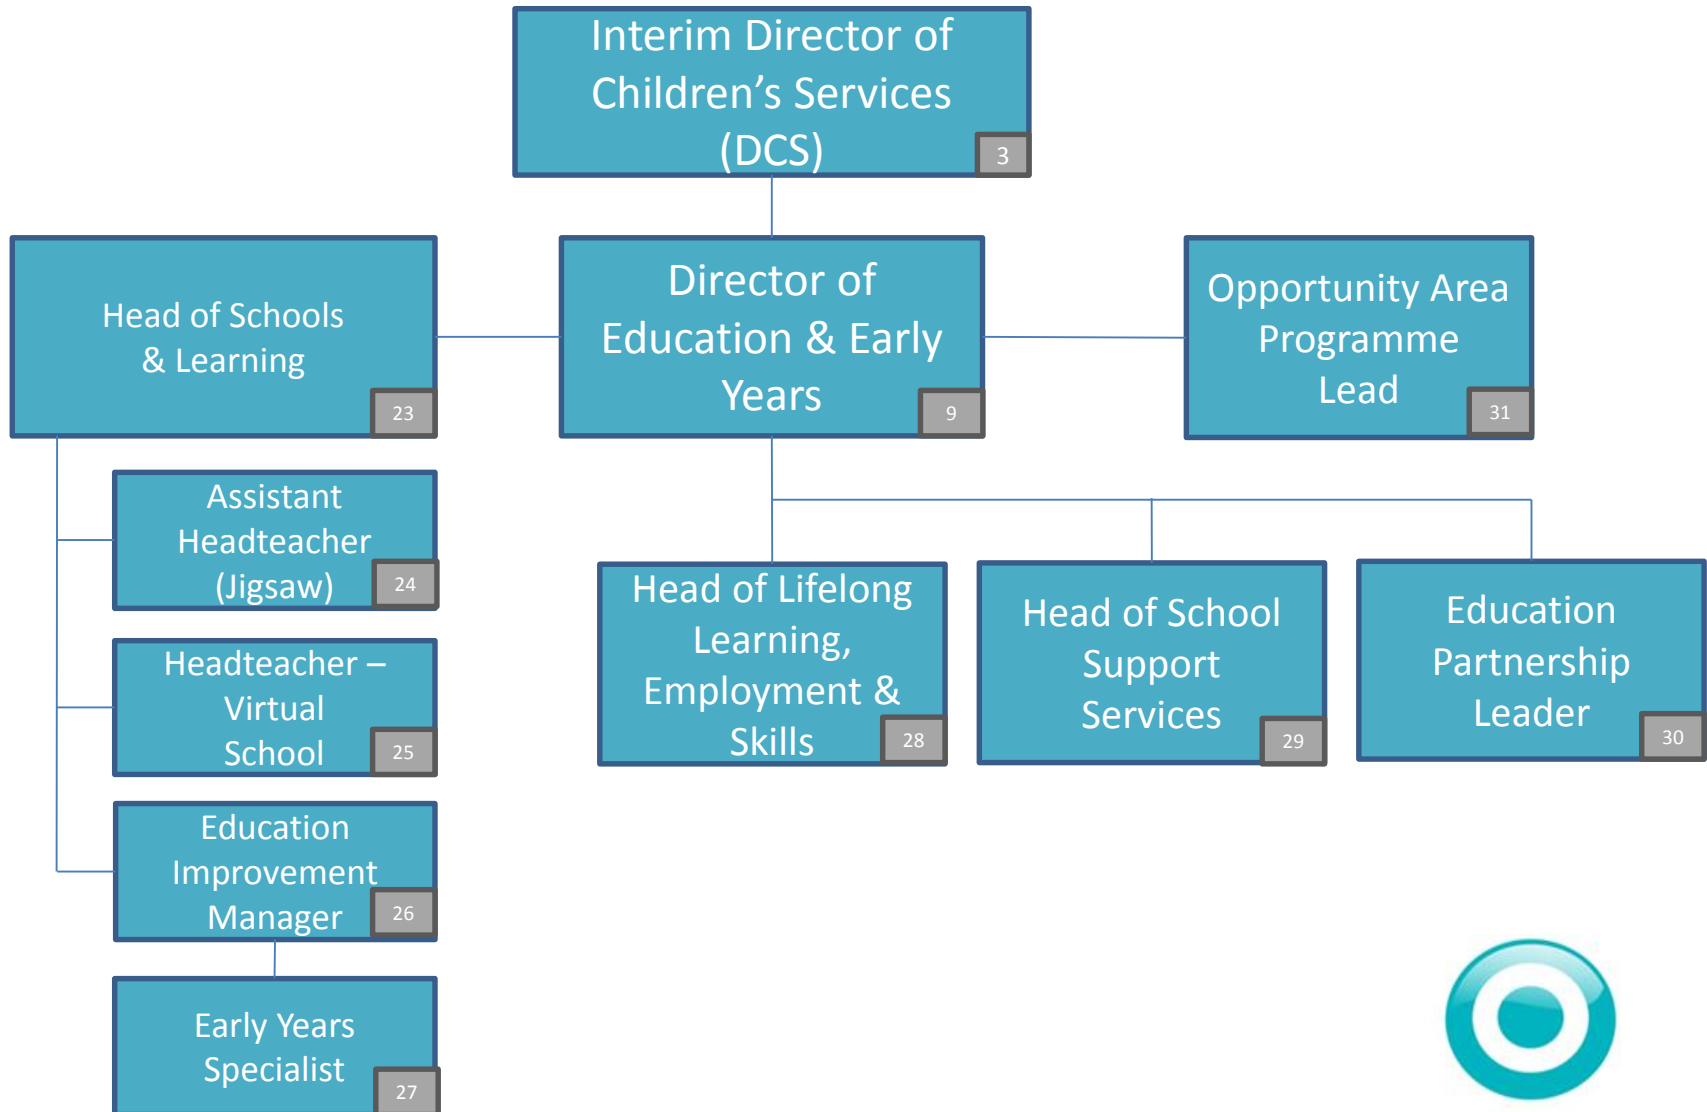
Interim Director of Children's Services (DCS)
3

Head of Schools & Learning
23

Director of Education & Early Years
9

Opportunity Area Programme Lead
31

Assistant Headteacher (Jigsaw)
24

Headteacher – Virtual School
25

Education Improvement Manager
26

Early Years Specialist
27

Head of Lifelong Learning, Employment & Skills
28

Head of School Support Services
29

Education Partnership Leader
30